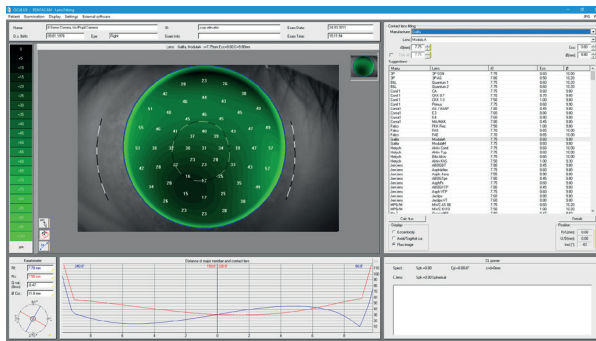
OCULUS - PENTACAM Lens fitting
Patient Examination Display Settings External software
Name: ID: Exam Date:
D. o. Birth: Eye: Right Exam Info: Exam Time:
Lens: Salba, Modulab
Contact lens fitting
Manufacturer:
Lens:
Suggestions
Cost. func
Details
Display
Position
Keratometer
Distance of eye to contact lens
Spect:
Lens:
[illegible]